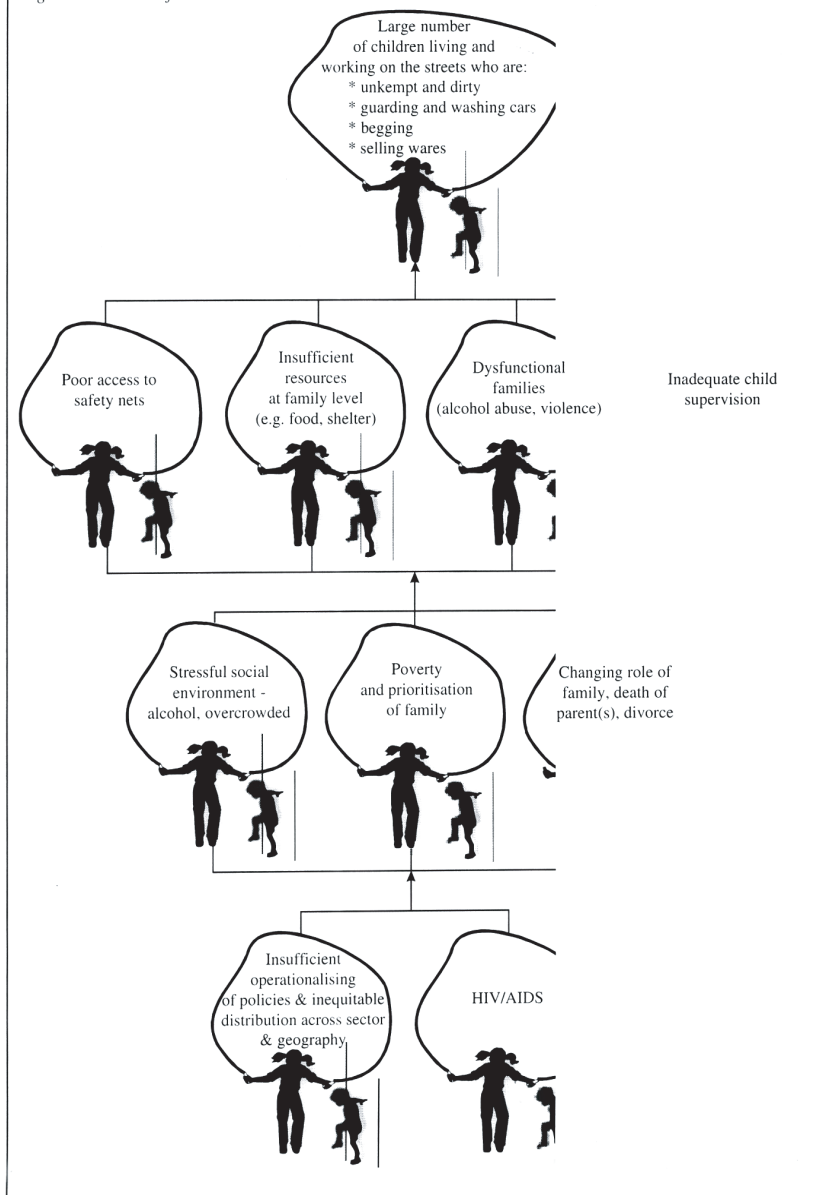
Large number of children living and working on the streets who are:
* unkempt and dirty
* guarding and washing cars
* begging
* selling wares

Poor access to safety nets

Insufficient resources at family level (e.g. food, shelter)

Dysfunctional families (alcohol abuse, violence)

Inadequate child supervision

Stressful social environment - alcohol, overcrowded

Poverty and prioritisation of family

Changing role of family, death of parent(s), divorce

Insufficient operationalising of policies & inequitable distribution across sector & geography

HIV/AIDS